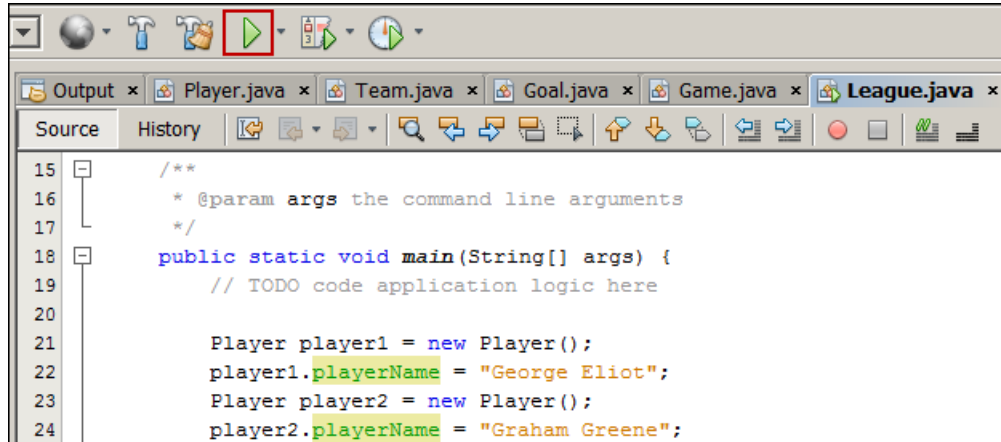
Output × Player.java × Team.java × Goal.java × Game.java × League.java ×

Source History

15 /**
16 * @param args the command line arguments
17 */
18 public static void main(String[] args) {
19 // TODO code application logic here
20
21 Player player1 = new Player();
22 player1.playerName = "George Eliot";
23 Player player2 = new Player();
24 player2.playerName = "Graham Greene";